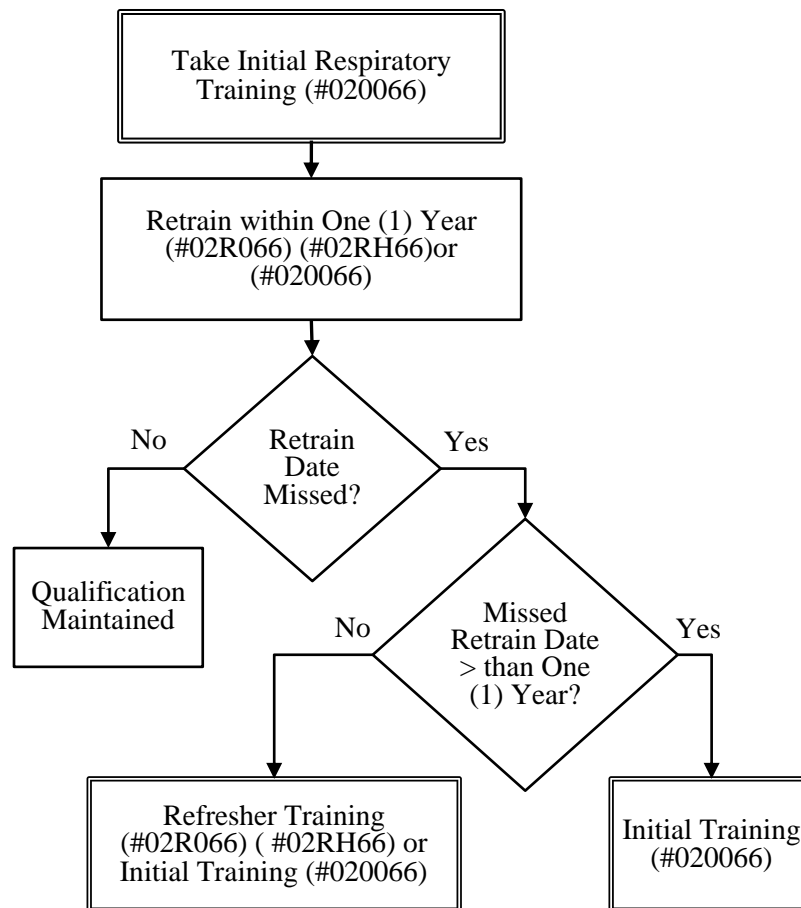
Take Initial Respiratory Training (#020066)

Retrain within One (1) Year (#02R066) (#02RH66)or (#020066)

Retrain Date Missed?

No

Yes

Qualification Maintained

Missed Retrain Date > than One (1) Year?

No

Yes

Refresher Training (#02R066) ( #02RH66) or Initial Training (#020066)

Initial Training (#020066)